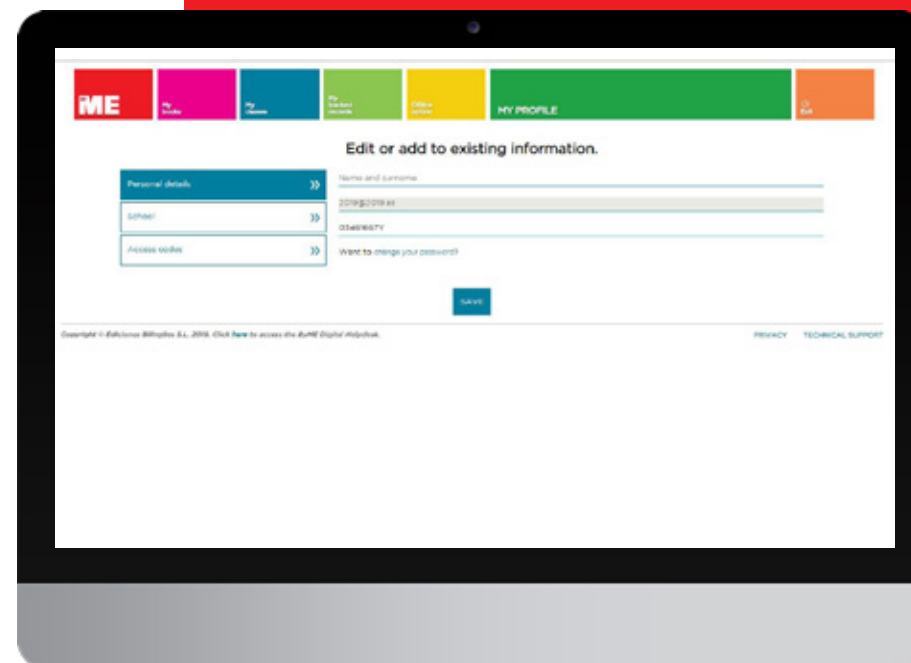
iME

My books

My classes

My Student records

Offline access

MY PROFILE

Exit

Edit or add to existing information.

Personal details

School

Access codes

Name and surname

2019@2019.es

03481667Y

Want to change your password?

SAVE

Copyright © Ediciones Bilingües S.L. 2019. Click here to access the iEME Digital Helpdesk.

PRIVACY

TECHNICAL SUPPORT